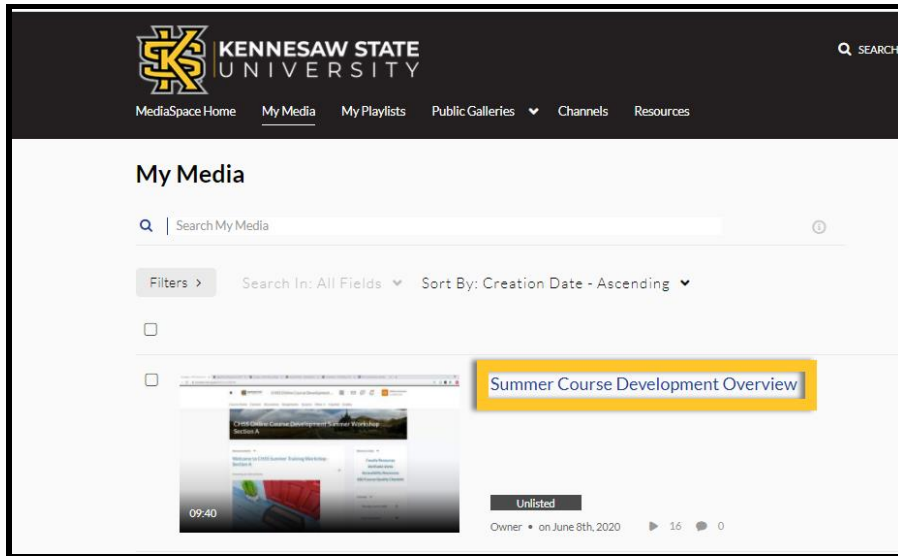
KENNESAW STATE
UNIVERSITY

SEARCH

MediaSpace Home My Media My Playlists Public Galleries Channels Resources

My Media

Search My Media

Filters › Search In: All Fields Sort By: Creation Date - Ascending

CHSS Online Course Development Summer Workshop Section A

Welcome to CHSS Summer Training Workshop Section A

09:40

Summer Course Development Overview

Unlisted

Owner • on June 8th, 2020 16 0